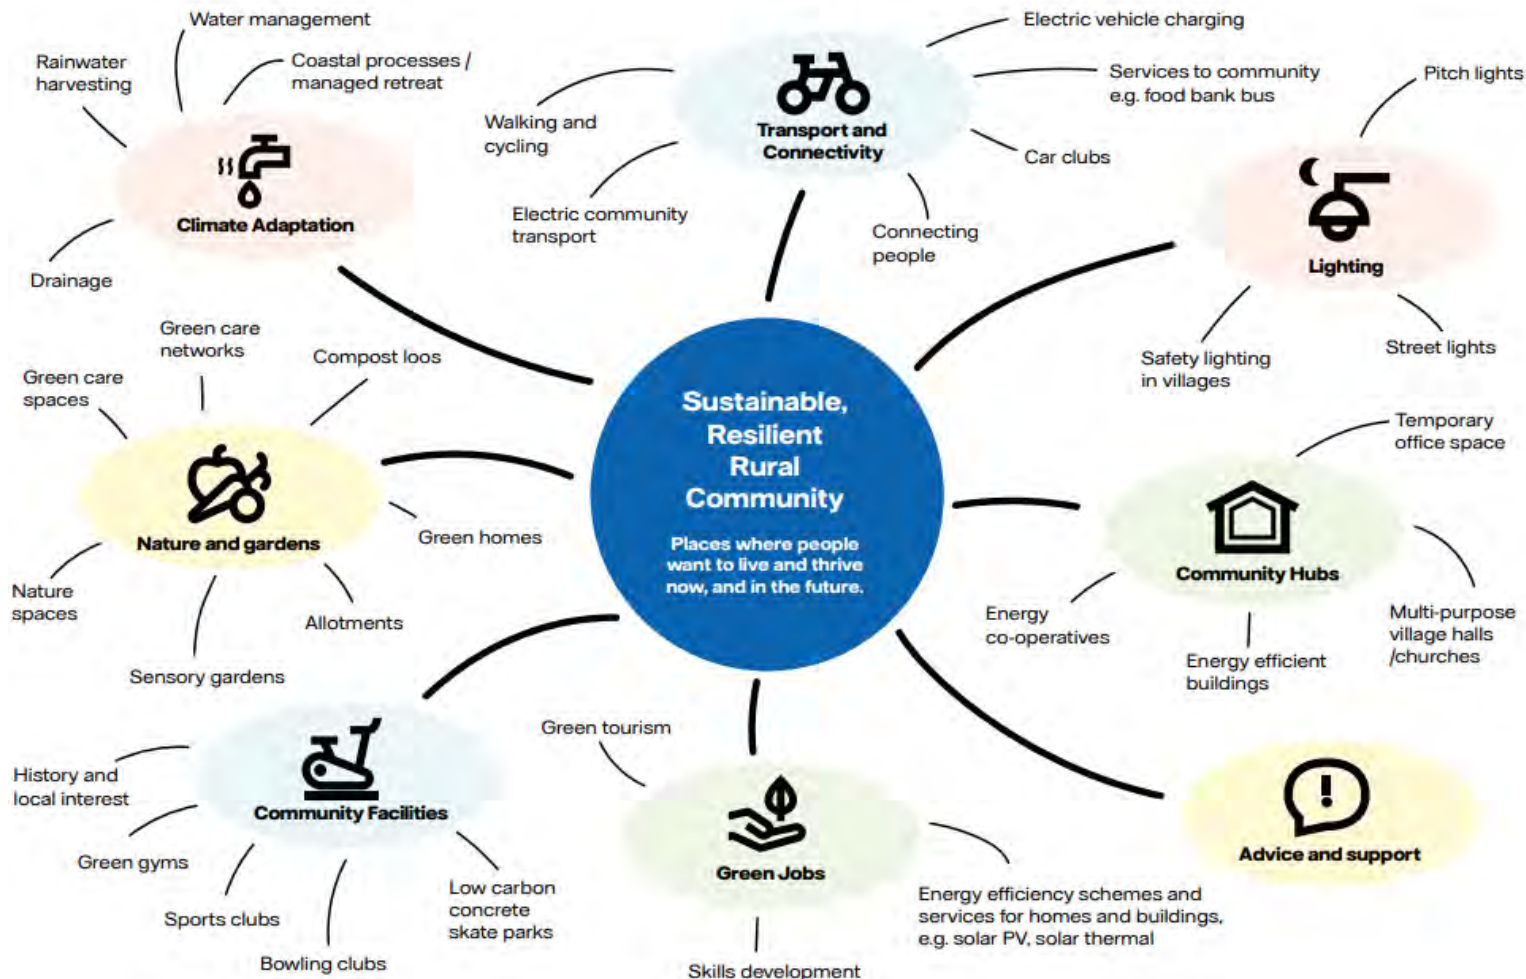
Water management

Rainwater harvesting

Coastal processes / managed retreat

Climate Adaptation

Drainage

Walking and cycling

Transport and Connectivity

Electric vehicle charging

Services to community e.g. food bank bus

Car clubs

Electric community transport

Connecting people

Pitch lights

Lighting

Safety lighting in villages

Street lights

Green care networks

Green care spaces

Compost loos

Nature and gardens

Green homes

Nature spaces

Allotments

Sensory gardens

Sustainable, Resilient Rural Community

Places where people want to live and thrive now, and in the future.

Temporary office space

Community Hubs

Energy co-operatives

Energy efficient buildings

Multi-purpose village halls /churches

History and local interest

Community Facilities

Green gyms

Sports clubs

Bowling clubs

Low carbon concrete skate parks

Green tourism

Green Jobs

Skills development

Energy efficiency schemes and services for homes and buildings, e.g. solar PV, solar thermal

Advice and support